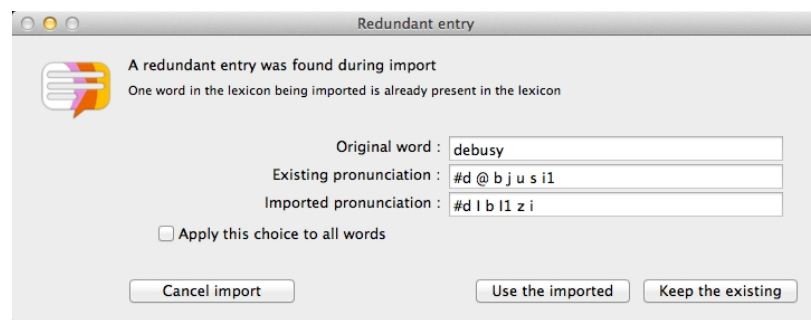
Redundant entry

A redundant entry was found during import
One word in the lexicon being imported is already present in the lexicon

Original word : debusy
Existing pronunciation : #d @ b j u s i1
Imported pronunciation : #d I b I1 z i

Apply this choice to all words

Cancel import
Use the imported
Keep the existing